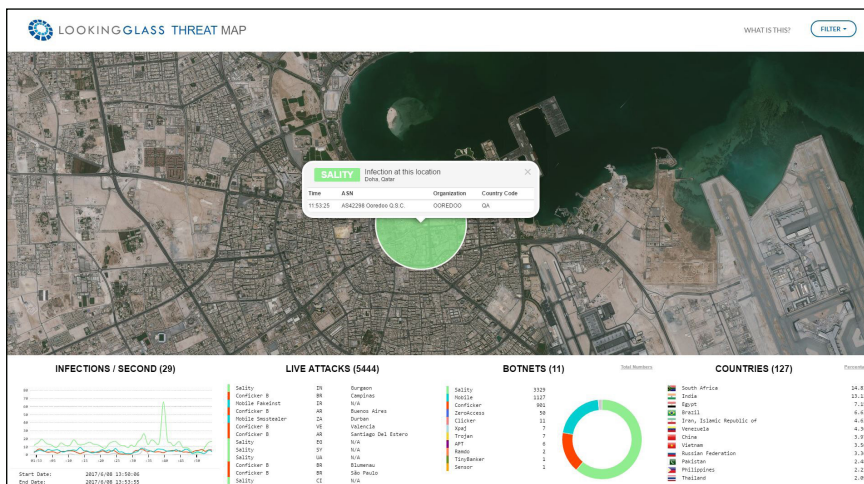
LOOKINGGLASS THREAT MAP

WHAT IS THIS?

FILTER ▾

SALITY Infection at this location
Doha, Qatar

| Time | ASN | Organization | Country Code |
|---|---|---|---|
| 11:53:25 | AS42298 Ooredoo Q.S.C. | OOREDOO | QA |

INFECTIONS / SECOND (29)

Start Date: 2017/6/08 13:50:06
End Date: 2017/6/08 13:53:55

LIVE ATTACKS (5444)

| | | |
|---|---|---|
| Sality | IN | Gurgaon |
| Conficker B | BR | Campinas |
| Mobile Fakeinst | IN | N/A |
| Conficker B | AR | Buenos Aires |
| Mobile Smsstealer | ZA | Durban |
| Conficker B | VE | Valencia |
| Conficker B | AR | Santiago Del Estero |
| Sality | BO | N/A |
| Sality | SY | N/A |
| Sality | UA | N/A |
| Conficker B | BR | Blumenau |
| Conficker B | BR | São Paulo |
| Sality | CI | N/A |

BOTNETS (11)

Total Numbers

| | |
|---|---|
| Sality | 3329 |
| Mobile | 1127 |
| Conficker | 981 |
| ZeroAccess | 50 |
| Clicker | 11 |
| Xpaj | 7 |
| Trojan | 7 |
| APT | 6 |
| Ramdo | 2 |
| TinyBanker | 1 |
| Sensor | 1 |

COUNTRIES (127)

Percentage

| | |
|---|---|
| South Africa | 14.8 |
| India | 13.1 |
| Egypt | 7.1 |
| Brazil | 6.6 |
| Iran, Islamic Republic of | 4.9 |
| Venezuela | 4.5 |
| China | 3.9 |
| Vietnam | 3.5 |
| Russian Federation | 3.3 |
| Pakistan | 2.4 |
| Philippines | 2.2 |
| Thailand | 2.0 |